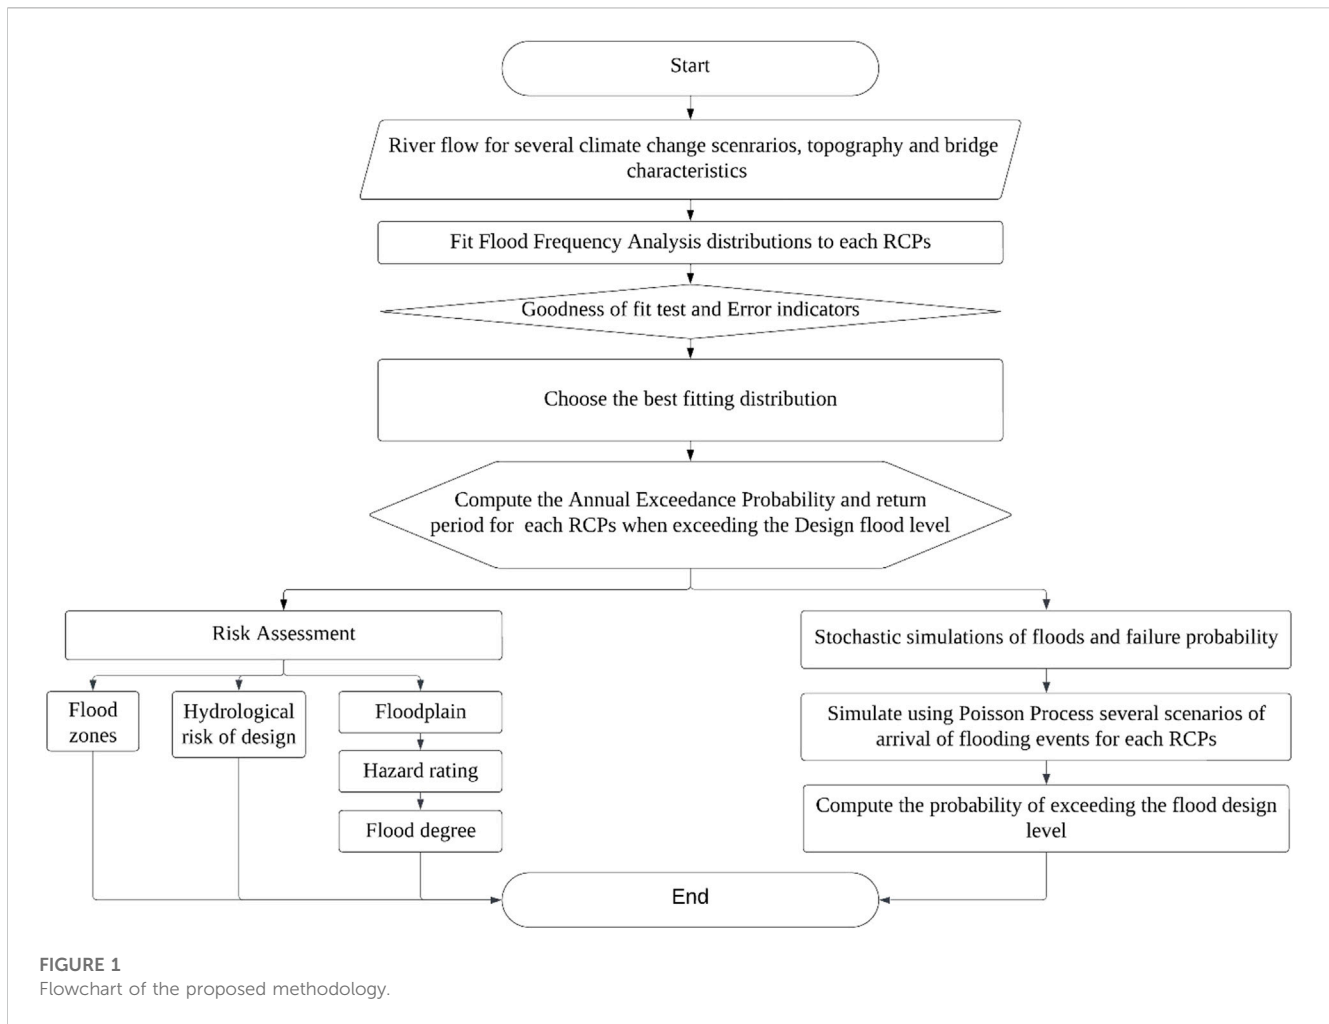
Start

River flow for several climate change scenrarios, topography and bridge characteristics

Fit Flood Frequency Analysis distributions to each RCPs

Goodness of fit test and Error indicators

Choose the best fitting distribution

Compute the Annual Exceedance Probability and return period for each RCPs when exceeding the Design flood level

Risk Assessment

Flood zones

Hydrological risk of design

Floodplain

Hazard rating

Flood degree

Stochastic simulations of floods and failure probability

Simulate using Poisson Process several scenarios of arrival of flooding events for each RCPs

Compute the probability of exceeding the flood design level

End

FIGURE 1
Flowchart of the proposed methodology.